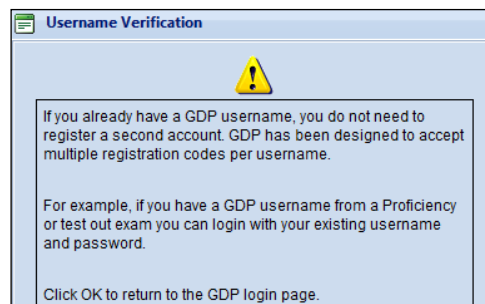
Username Verification

If you already have a GDP username, you do not need to register a second account. GDP has been designed to accept multiple registration codes per username.

For example, if you have a GDP username from a Proficiency or test out exam you can login with your existing username and password.

Click OK to return to the GDP login page.